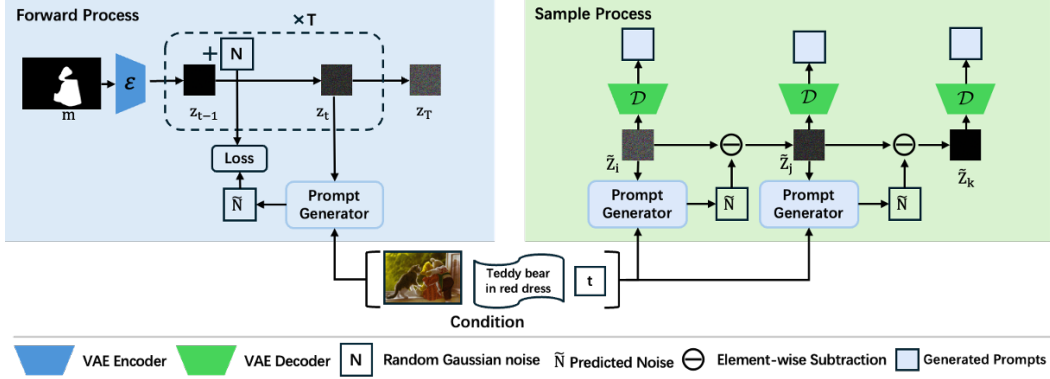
Forward Process

×T

+ N

m

$\mathcal{E}$

$z_{t-1}$

$z_t$

$z_T$

Loss

$\widetilde{N}$

Prompt Generator

Sample Process

$\mathcal{D}$

$\mathcal{D}$

$\mathcal{D}$

$\tilde{Z}_i$

$\tilde{Z}_j$

$\tilde{Z}_k$

Prompt Generator

$\widetilde{N}$

Prompt Generator

$\widetilde{N}$

Teddy bear in red dress

t

Condition

VAE Encoder VAE Decoder N Random Gaussian noise $\widetilde{N}$ Predicted Noise $\ominus$ Element-wise Subtraction Generated Prompts